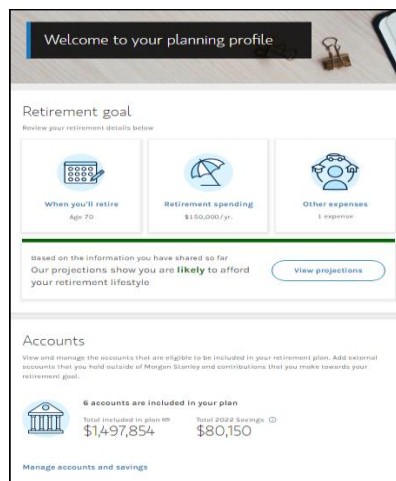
Welcome to your planning profile

Retirement goal

Review your retirement details below

When you'll retire
Age 70

Retirement spending
$150,000/yr.

Other expenses
1 expense

Based on the information you have shared so far
Our projections show you are likely to afford your retirement lifestyle

View projections

Accounts

View and manage the accounts that are eligible to be included in your retirement plan. Add external accounts that you hold outside of Morgan Stanley and contributions that you make towards your retirement goal.

6 accounts are included in your plan

Total included in plan ⓘ
$1,497,854

Total 2022 Savings ⓘ
$80,150

Manage accounts and savings